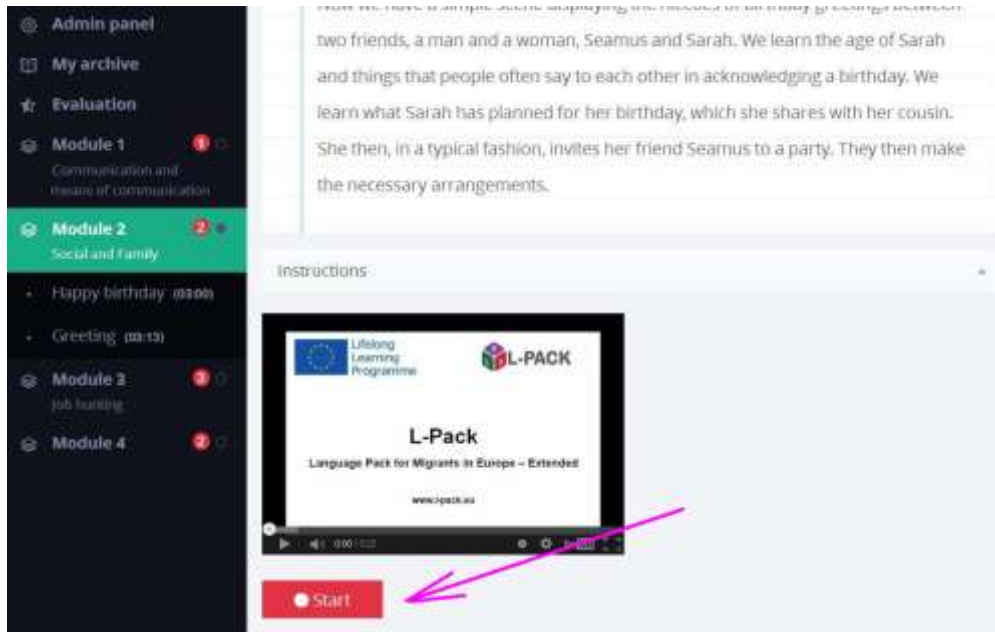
Admin panel

My archive

Evaluation

Module 1 1
Communication and means of communication

Module 2 2
Social and Family

Happy birthday (03:00)

Greeting (00:13)

Module 3 3
Job hunting

Module 4 2

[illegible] two friends, a man and a woman, Seamus and Sarah. We learn the age of Sarah and things that people often say to each other in acknowledging a birthday. We learn what Sarah has planned for her birthday, which she shares with her cousin. She then, in a typical fashion, invites her friend Seamus to a party. They then make the necessary arrangements.

Instructions

Lifelong Learning Programme

L-PACK

L-Pack

Language Pack for Migrants in Europe – Extended

www.l-pack.eu

0:00 / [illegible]

Start